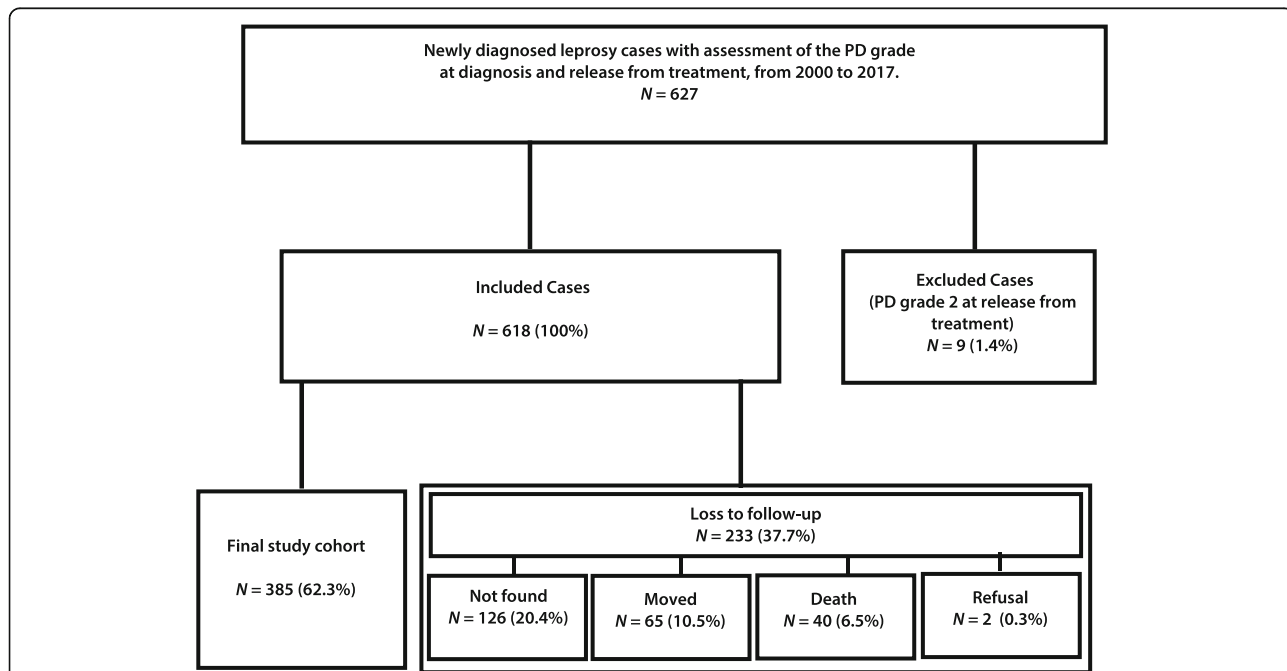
Newly diagnosed leprosy cases with assessment of the PD grade at diagnosis and release from treatment, from 2000 to 2017.
$N = 627$

Included Cases

$N = 618$ (100%)

Excluded Cases
(PD grade 2 at release from treatment)
$N = 9$ (1.4%)

Final study cohort

$N = 385$ (62.3%)

Loss to follow-up
$N = 233$ (37.7%)

Not found
$N = 126$ (20.4%)

Moved
$N = 65$ (10.5%)

Death
$N = 40$ (6.5%)

Refusal
$N = 2$ (0.3%)